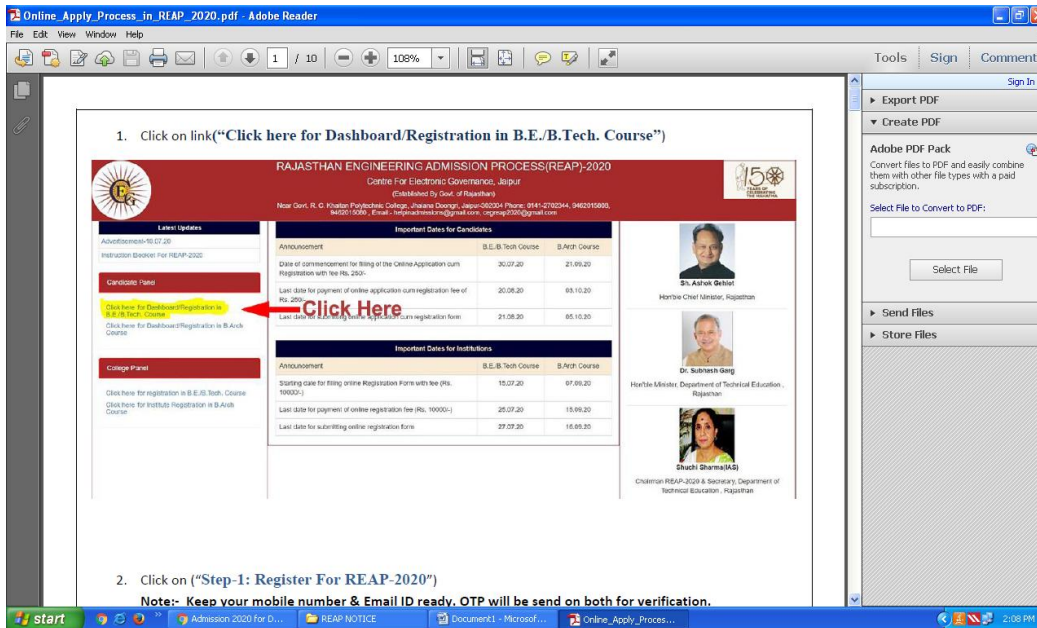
Online_Apply_Process_in_REAP_2020.pdf - Adobe Reader

File Edit View Window Help

1 / 10 108%

Tools Sign Comment

Sign In

▸ Export PDF

▾ Create PDF

Adobe PDF Pack

Convert files to PDF and easily combine them with other file types with a paid subscription.

Select File to Convert to PDF:

Select File

▸ Send Files

▸ Store Files

1. Click on link(**"Click here for Dashboard/Registration in B.E./B.Tech. Course"**)

RAJASTHAN ENGINEERING ADMISSION PROCESS(REAP)-2020

Centre For Electronic Governance, Jaipur

(Established By Govt. of Rajasthan)

Near Govt. R. C. Khaitan Polytechnic College, Jhalana Doongri, Jaipur-302004 Phone: 0141-2702344, 9462015888, 9462015080 , Email - helpinadmissions@gmail.com, cegreap2020@gmail.com

150 YEARS OF CELEBRATING THE MAHATMA

Latest Updates

Advertisement-10.07.20

Instruction Booklet For REAP-2020

Candidate Panel

Click here for Dashboard/Registration in B.E./B.Tech. Course

Click here for Dashboard/Registration in B.Arch Course

College Panel

Click here for registration in B.E./B.Tech. Course

Click here for Institute Registration in B.Arch Course

Important Dates for Candidates

| Announcement | B.E./B.Tech Course | B.Arch Course |
|---|---|---|
| Date of commencement for filling of the Online Application cum Registration with fee Rs. 250/- | 30.07.20 | 21.09.20 |
| Last date for payment of online application cum registration fee of Rs. 250/- | 20.08.20 | 05.10.20 |
| Last date for submitting online application cum registration form | 21.08.20 | 05.10.20 |

Click Here

Important Dates for Institutions

| Announcement | B.E./B.Tech Course | B.Arch Course |
|---|---|---|
| Starting date for filling online Registration Form with fee (Rs. 10000/-) | 15.07.20 | 07.09.20 |
| Last date for payment of online registration fee (Rs. 10000/-) | 26.07.20 | 15.09.20 |
| Last date for submitting online registration form | 27.07.20 | 16.09.20 |

Sh. Ashok Gehlot

Hon'ble Chief Minister, Rajasthan

Dr. Subhash Garg

Hon'ble Minister, Department of Technical Education , Rajasthan

Shuchi Sharma(IAS)

Chairman REAP-2020 & Secretary, Department of Technical Education , Rajasthan

2. Click on (**"Step-1: Register For REAP-2020"**)

**Note:- Keep your mobile number & Email ID ready. OTP will be send on both for verification.**

start | Admission 2020 for D... | REAP NOTICE | Document1 - Microsof... | Online_Apply_Proces... | 2:08 PM